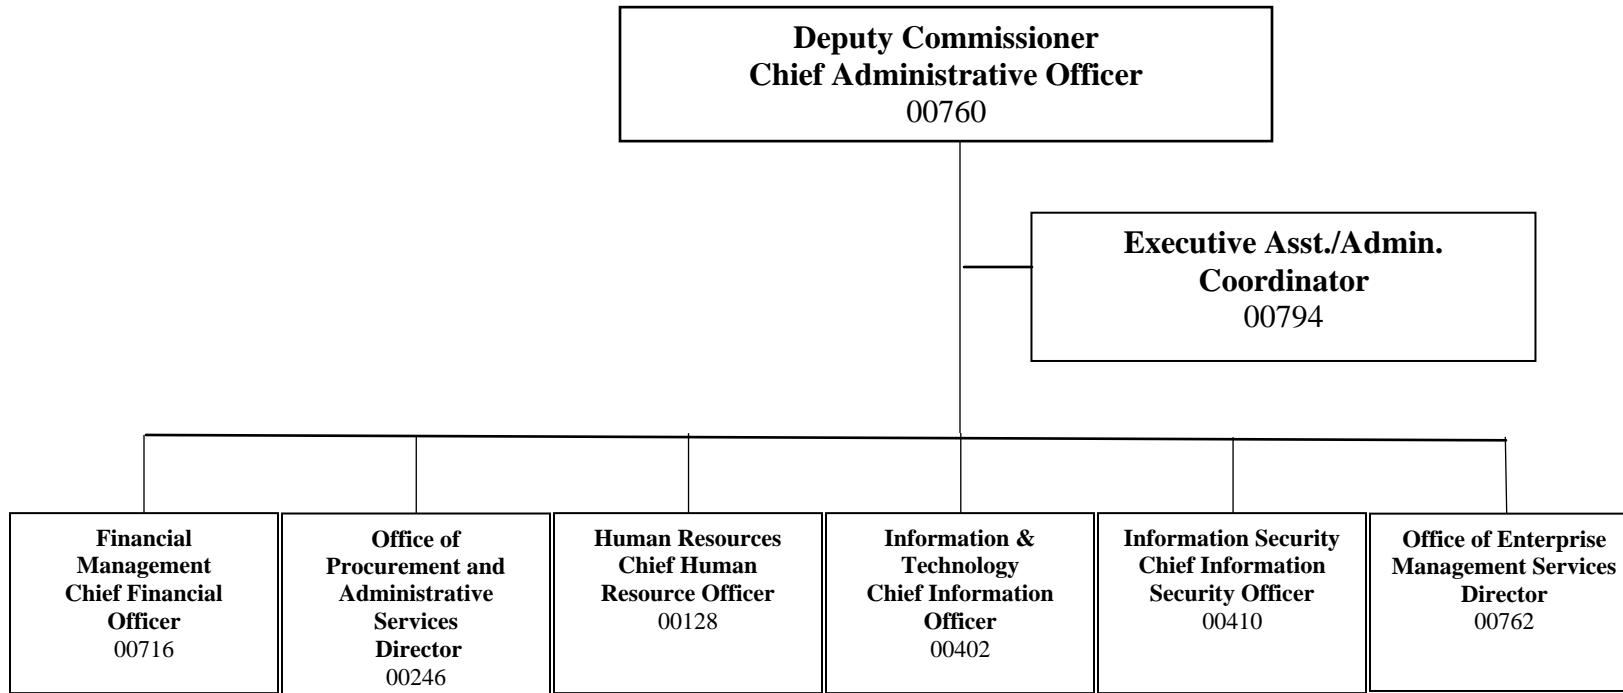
Deputy Commissioner
Chief Administrative Officer
00760

Executive Asst./Admin. Coordinator
00794

Financial Management Chief Financial Officer
00716

Office of Procurement and Administrative Services Director
00246

Human Resources Chief Human Resource Officer
00128

Information & Technology Chief Information Officer
00402

Information Security Chief Information Security Officer
00410

Office of Enterprise Management Services Director
00762